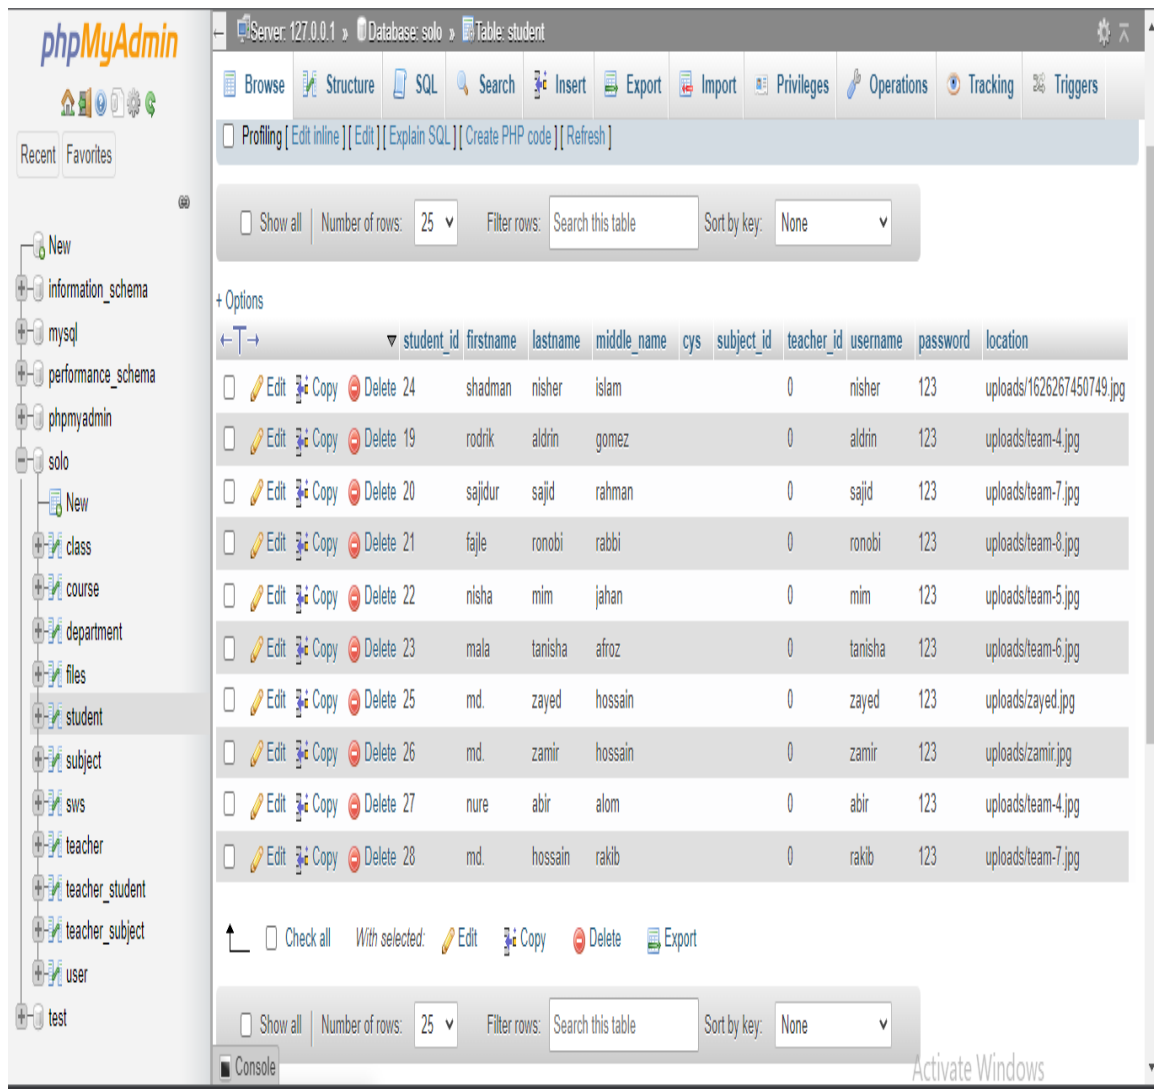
phpMyAdmin

Recent Favorites

New
information_schema
mysql
performance_schema
phpmyadmin
solo
New
class
course
department
files
student
subject
sws
teacher
teacher_student
teacher_subject
user
test

Server: 127.0.0.1 » Database: solo » Table: student

Browse Structure SQL Search Insert Export Import Privileges Operations Tracking Triggers

Profiling [ Edit inline ] [ Edit ] [ Explain SQL ] [ Create PHP code ] [ Refresh ]

Show all | Number of rows: 25 | Filter rows: Search this table | Sort by key: None

+ Options

| ←T→ | | student_id | firstname | lastname | middle_name | cys | subject_id | teacher_id | username | password | location |
|---|---|---|---|---|---|---|---|---|---|---|---|
| | Edit Copy Delete | 24 | shadman | nisher | islam | | | 0 | nisher | 123 | uploads/1626267450749.jpg |
| | Edit Copy Delete | 19 | rodrik | aldrin | gomez | | | 0 | aldrin | 123 | uploads/team-4.jpg |
| | Edit Copy Delete | 20 | sajidur | sajid | rahman | | | 0 | sajid | 123 | uploads/team-7.jpg |
| | Edit Copy Delete | 21 | fajle | ronobi | rabbi | | | 0 | ronobi | 123 | uploads/team-8.jpg |
| | Edit Copy Delete | 22 | nisha | mim | jahan | | | 0 | mim | 123 | uploads/team-5.jpg |
| | Edit Copy Delete | 23 | mala | tanisha | afroz | | | 0 | tanisha | 123 | uploads/team-6.jpg |
| | Edit Copy Delete | 25 | md. | zayed | hossain | | | 0 | zayed | 123 | uploads/zayed.jpg |
| | Edit Copy Delete | 26 | md. | zamir | hossain | | | 0 | zamir | 123 | uploads/zamir.jpg |
| | Edit Copy Delete | 27 | nure | abir | alom | | | 0 | abir | 123 | uploads/team-4.jpg |
| | Edit Copy Delete | 28 | md. | hossain | rakib | | | 0 | rakib | 123 | uploads/team-7.jpg |

Check all With selected: Edit Copy Delete Export

Show all | Number of rows: 25 | Filter rows: Search this table | Sort by key: None

Console

Activate Windows